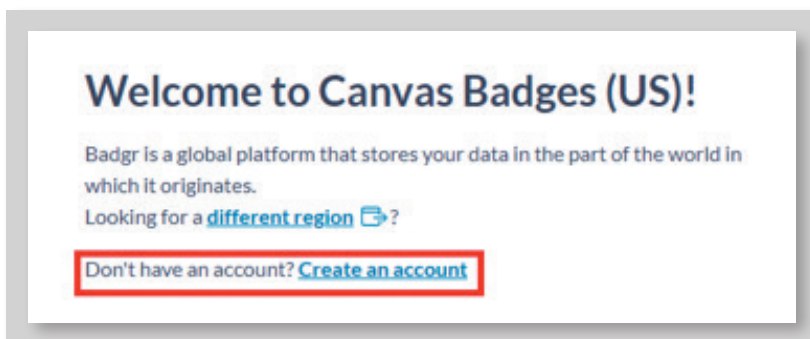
Welcome to Canvas Badges (US)!

Badgr is a global platform that stores your data in the part of the world in which it originates.
Looking for a different region ?

Don't have an account? Create an account